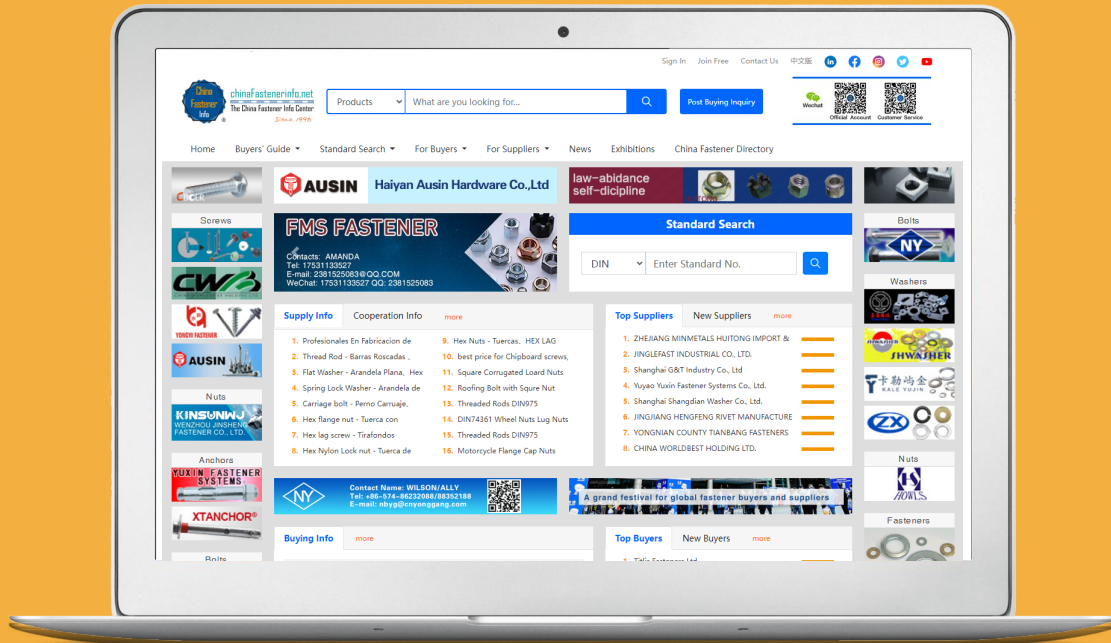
Sign In Join Free Contact Us 中文版

China Fastener Info chinafastenerinfo.net The China Fastener Info Center Since 1996

Products What are you looking for...

Post Buying Inquiry

Wechat Official Account Customer Service

Home Buyers' Guide Standard Search For Buyers For Suppliers News Exhibitions China Fastener Directory

AUSIN Haiyan Ausin Hardware Co.,Ltd

law-abidance self-dicipline

Screws

FMS FASTENER
Contacts: AMANDA
Tel: 17531133527
E-mail: 2381525083@QQ.COM
WeChat: 17531133527 QQ: 2381525083

Standard Search

DIN Enter Standard No.

Bolts

NY

Washers

YONGYI FASTENER

AUSIN

SHWASHER

Nuts

KINSUNWJ WENZHOU JINSHENG FASTENER CO., LTD.

Supply Info Cooperation Info more

1. Profesionales En Fabricacion de
2. Thread Rod - Barras Roscadas ,
3. Flat Washer - Arandela Plana, Hex
4. Spring Lock Washer - Arandela de
5. Carriage bolt - Perno Carruaje,
6. Hex flange nut - Tuerca con
7. Hex lag screw - Tirafondos
8. Hex Nylon Lock nut - Tuerca de
9. Hex Nuts - Tuercas, HEX LAG
10. best price for Chipboard screws,
11. Square Corrugated Loard Nuts
12. Roofing Bolt with Squre Nut
13. Threaded Rods DIN975
14. DIN74361 Wheel Nuts Lug Nuts
15. Threaded Rods DIN975
16. Motorcycle Flange Cap Nuts

Top Suppliers New Suppliers more

1. ZHEJIANG MINMETALS HUITONG IMPORT &
2. JINGLEFAST INDUSTRIAL CO., LTD.
3. Shanghai G&T Industry Co., Ltd
4. Yuyao Yuxin Fastener Systems Co., Ltd.
5. Shanghai Shangdian Washer Co., Ltd.
6. JINGJIANG HENGFENG RIVET MANUFACTURE
7. YONGNIAN COUNTY TIANBANG FASTENERS
8. CHINA WORLDBEST HOLDING LTD.

卡勒尚金 KALE YUJIN

ZX

Anchors

YUXIN FASTENER SYSTEMS

XTANCHOR

Nuts

HOWLS

NY Contact Name: WILSON/ALLY Tel: +86-574-86232088/88352188 E-mail: nbyg@cnyonggang.com

A grand festival for global fastener buyers and suppliers

Fasteners

Buying Info more

Top Buyers New Buyers more

Bolts